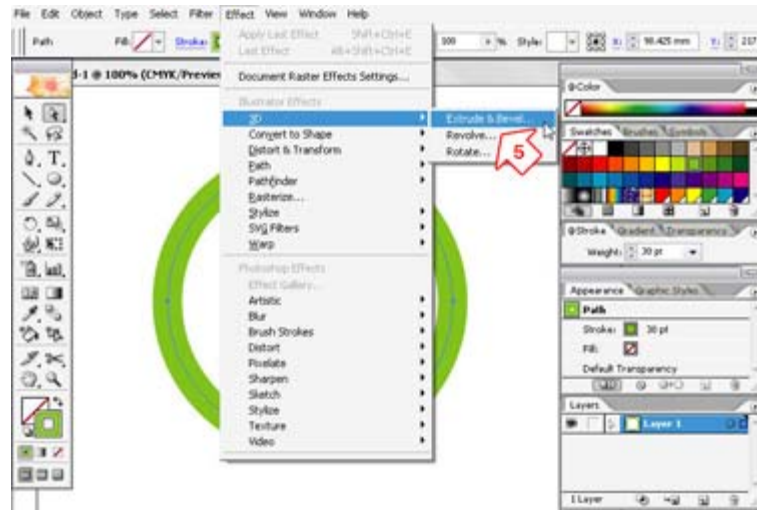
File Edit Object Type Select Filter Effect View Window Help

Path Fill: Stroke: 100 % Style: X: 90.425 mm Y: 217

-1 @ 100% (CMYK/Preview

Apply Last Effect Shift+Ctrl+E
Last Effect Alt+Shift+Ctrl+E

Document Raster Effects Settings...

Illustrator Effects
3D
Convert to Shape
Distort & Transform
Path
Pathfinder
Rasterize...
Stylize
SVG Filters
Warp

Photoshop Effects
Effect Gallery...
Artistic
Blur
Brush Strokes
Distort
Pixelate
Sharpen
Sketch
Stylize
Texture
Video

Extrude & Bevel...
Revolve...
Rotate...

5

Color

Swatches Brushes Symbols

Stroke Gradient Transparency
Weight: 30 pt

Appearance Graphic Styles
Path
Stroke: 30 pt
Fill:
Default Transparency

Layers
Layer 1

1 Layer